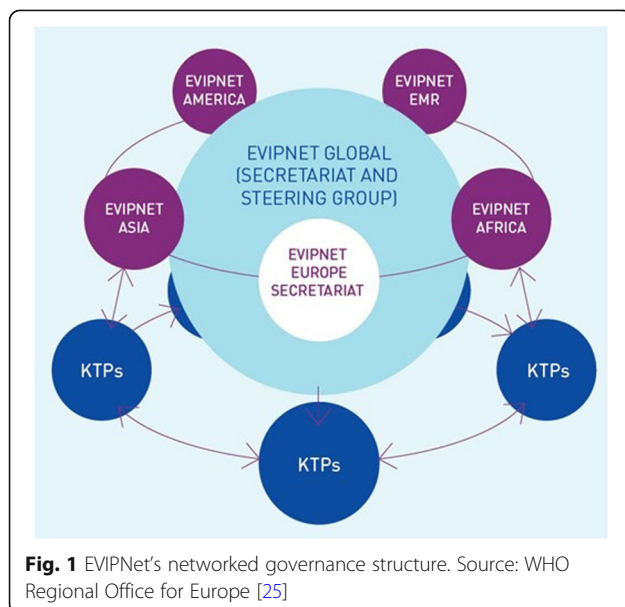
EVIPNET AMERICA

EVIPNET EMR

EVIPNET GLOBAL (SECRETARIAT AND STEERING GROUP)

EVIPNET ASIA

EVIPNET AFRICA

EVIPNET EUROPE SECRETARIAT

KTPs

KTPs

KTPs

**Fig. 1** EVIPNet's networked governance structure. Source: WHO Regional Office for Europe [25]